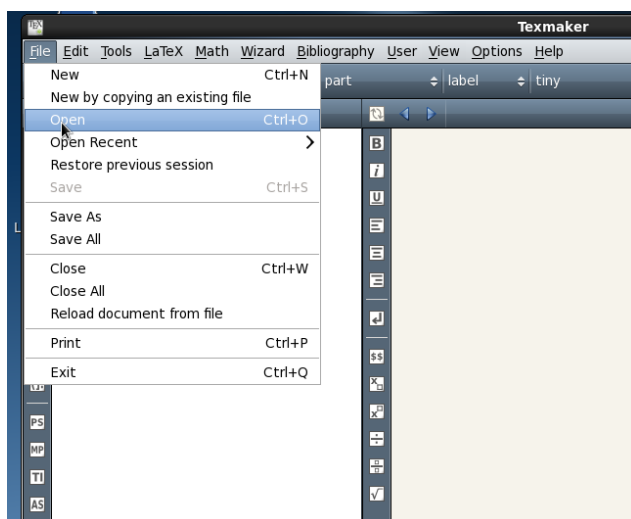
Texmaker

File Edit Tools LaTeX Math Wizard Bibliography User View Options Help

part label tiny

New Ctrl+N
New by copying an existing file
Open Ctrl+O
Open Recent
Restore previous session
Save Ctrl+S
Save As
Save All
Close Ctrl+W
Close All
Reload document from file
Print Ctrl+P
Exit Ctrl+Q

PS
MP
TI
AS